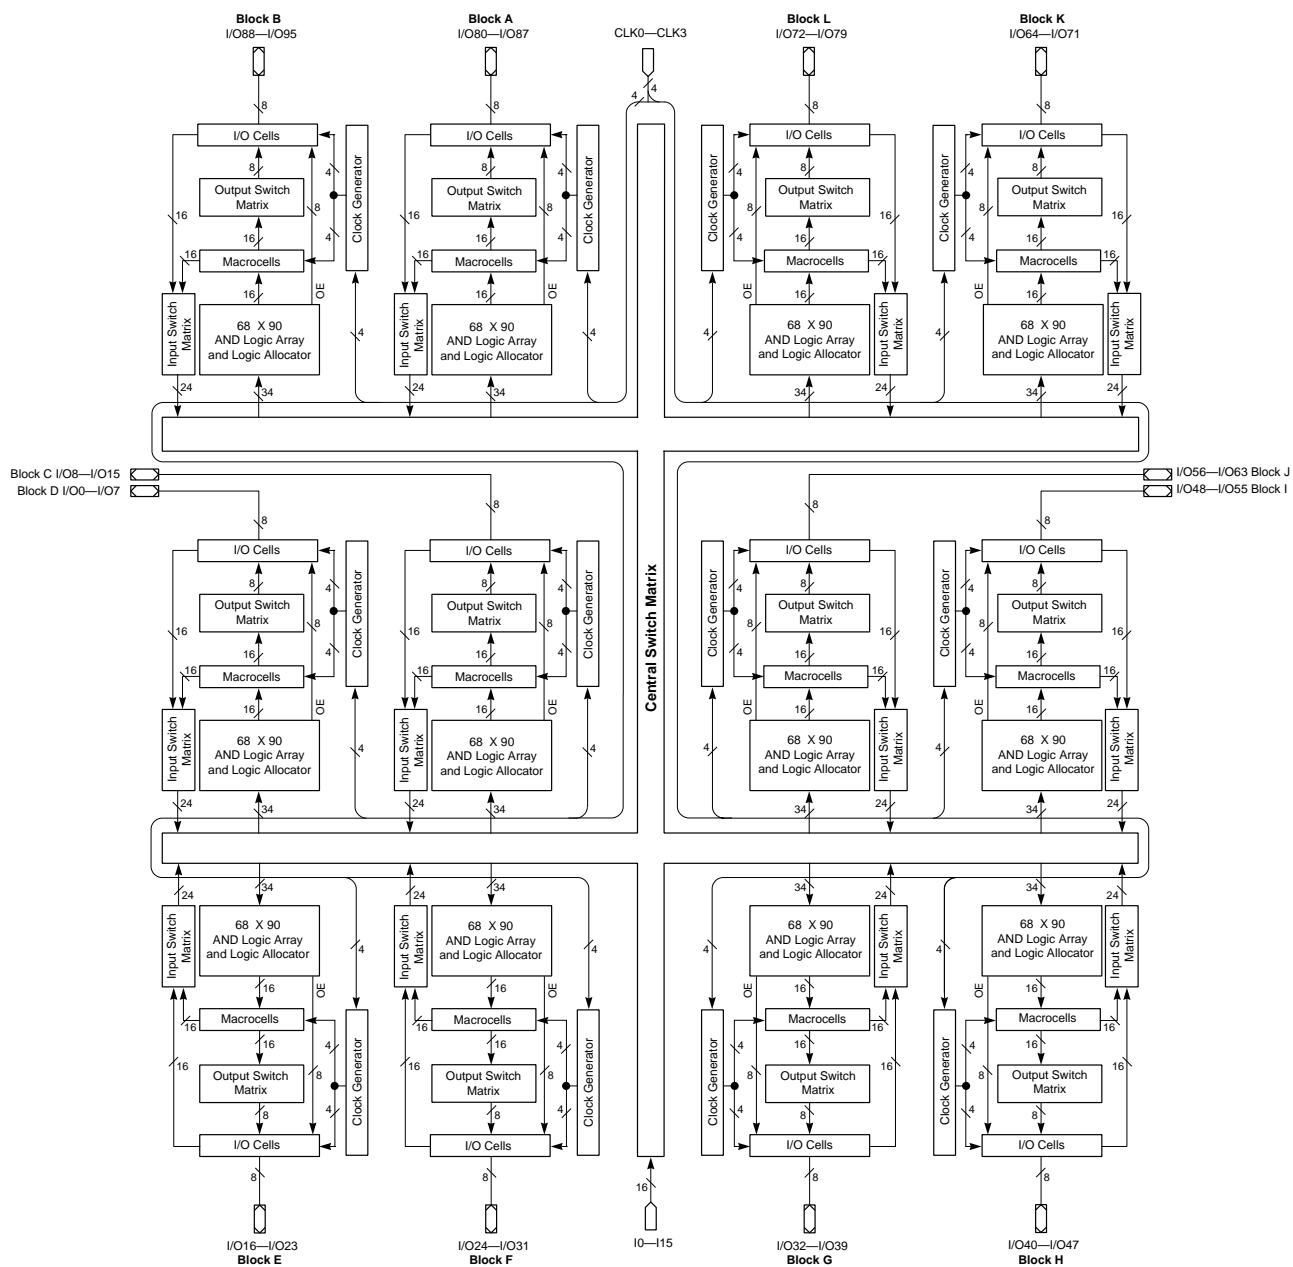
Block B
I/O88—I/O95

Block A
I/O80—I/O87

CLK0—CLK3

Block L
I/O72—I/O79

Block K
I/O64—I/O71

8
I/O Cells
8
Output Switch Matrix
16
Macrocells
16
68 X 90 AND Logic Array and Logic Allocator
Input Switch Matrix
Clock Generator
OE
16
4
8
4
24
34
4

8
I/O Cells
8
Output Switch Matrix
16
Macrocells
16
68 X 90 AND Logic Array and Logic Allocator
Input Switch Matrix
Clock Generator
OE
16
4
8
4
24
34
4

4
4

8
I/O Cells
8
Output Switch Matrix
16
Macrocells
16
68 X 90 AND Logic Array and Logic Allocator
Input Switch Matrix
Clock Generator
OE
16
4
8
4
24
34
4

8
I/O Cells
8
Output Switch Matrix
16
Macrocells
16
68 X 90 AND Logic Array and Logic Allocator
Input Switch Matrix
Clock Generator
OE
16
4
8
4
24
34
4

Block C I/O8—I/O15
Block D I/O0—I/O7

I/O56—I/O63 Block J
I/O48—I/O55 Block I

Central Switch Matrix

8
I/O Cells
8
Output Switch Matrix
16
Macrocells
16
68 X 90 AND Logic Array and Logic Allocator
Input Switch Matrix
Clock Generator
OE
16
4
8
4
24
34
4

8
I/O Cells
8
Output Switch Matrix
16
Macrocells
16
68 X 90 AND Logic Array and Logic Allocator
Input Switch Matrix
Clock Generator
OE
16
4
8
4
24
34
4

8
I/O Cells
8
Output Switch Matrix
16
Macrocells
16
68 X 90 AND Logic Array and Logic Allocator
Input Switch Matrix
Clock Generator
OE
16
4
8
4
24
34
4

8
I/O Cells
8
Output Switch Matrix
16
Macrocells
16
68 X 90 AND Logic Array and Logic Allocator
Input Switch Matrix
Clock Generator
OE
16
4
8
4
24
34
4

24
34
68 X 90 AND Logic Array and Logic Allocator
Input Switch Matrix
16
Macrocells
16
Output Switch Matrix
8
I/O Cells
8
Clock Generator
OE
16
4
8
4
4

24
34
68 X 90 AND Logic Array and Logic Allocator
Input Switch Matrix
16
Macrocells
16
Output Switch Matrix
8
I/O Cells
8
Clock Generator
OE
16
4
8
4
4

16

34
24
68 X 90 AND Logic Array and Logic Allocator
Input Switch Matrix
16
Macrocells
16
Output Switch Matrix
8
I/O Cells
8
Clock Generator
OE
16
4
8
4
4

34
24
68 X 90 AND Logic Array and Logic Allocator
Input Switch Matrix
16
Macrocells
16
Output Switch Matrix
8
I/O Cells
8
Clock Generator
OE
16
4
8
4
4

I/O16—I/O23
Block E

I/O24—I/O31
Block F

I0—I15

I/O32—I/O39
Block G

I/O40—I/O47
Block H